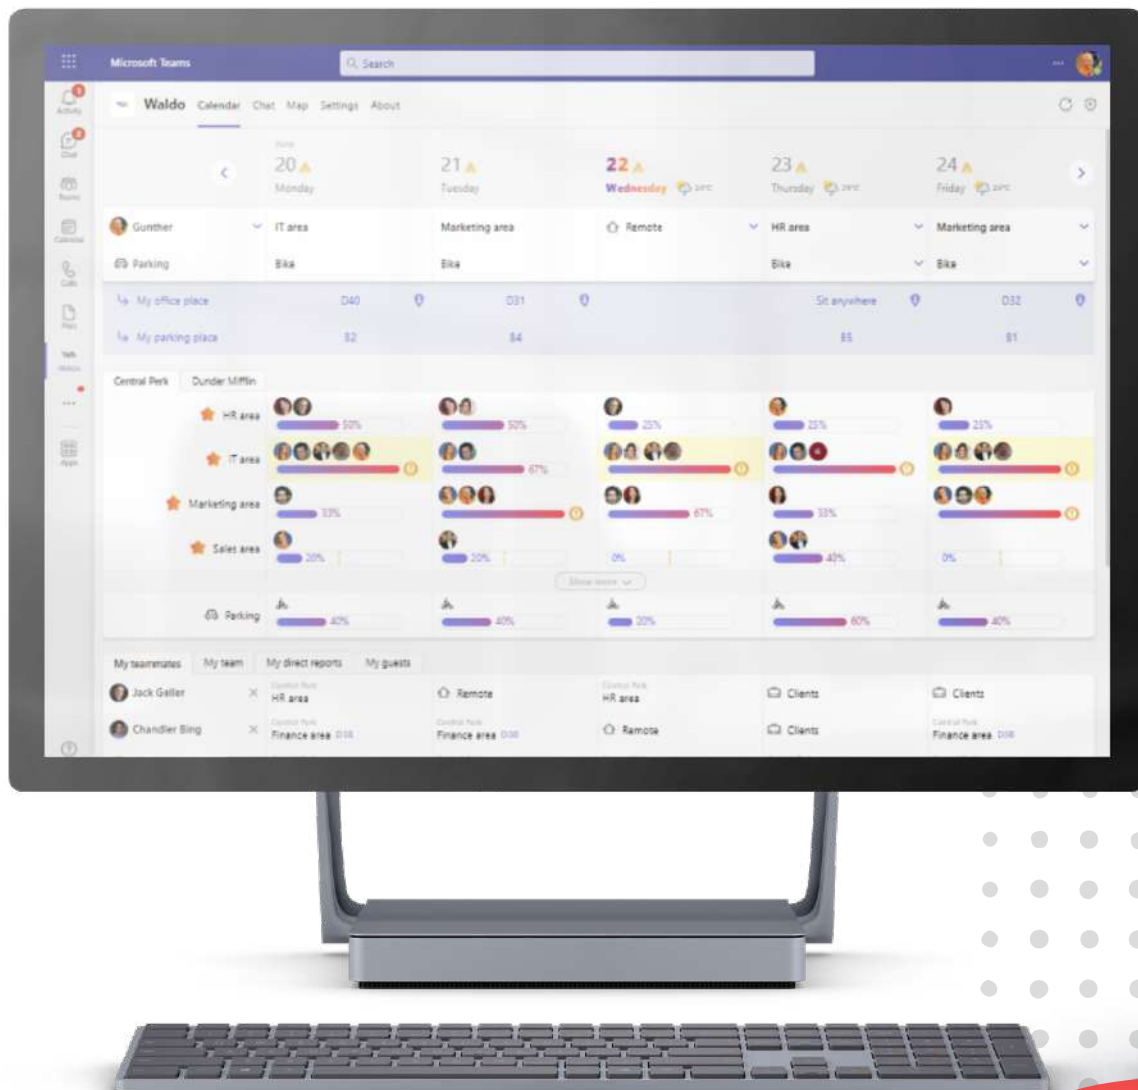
Microsoft Teams

Search

Activity
Chat
Teams
Calendar
Calls
Files
Waldo
...
Apps

Waldo Calendar Chat Map Settings About

June
20 Monday
21 Tuesday
22 Wednesday 
23 Thursday
24 Friday

Gunther | IT area | Marketing area | Remote | HR area | Marketing area
Parking | Bike | Bike | | Bike | Bike

My office place | D40 | D31 | | Sit anywhere | D32
My parking place | 82 | 84 | | 85 | 81

Central Perk
Dunder Mifflin

| | Monday | Tuesday | Wednesday | Thursday | Friday |
|---|---|---|---|---|---|
| HR area | 50% | 50% | 25% | 25% | 25% |
| IT area | | 67% | | | |
| Marketing area | 33% | | 67% | 33% | |
| Sales area | 20% | 20% | 0% | 40% | 0% |

Show more

| Parking | 40% | 40% | 20% | 60% | 40% |
|---|---|---|---|---|---|

My teammates My team My direct reports My guests

| | | | | | |
|---|---|---|---|---|---|
| Jack Geller | Central Perk HR area | Remote | Central Perk HR area | Clients | Clients |
| Chandler Bing | Central Perk Finance area D38 | Central Perk Finance area D38 | Remote | Clients | Central Perk Finance area D38 |